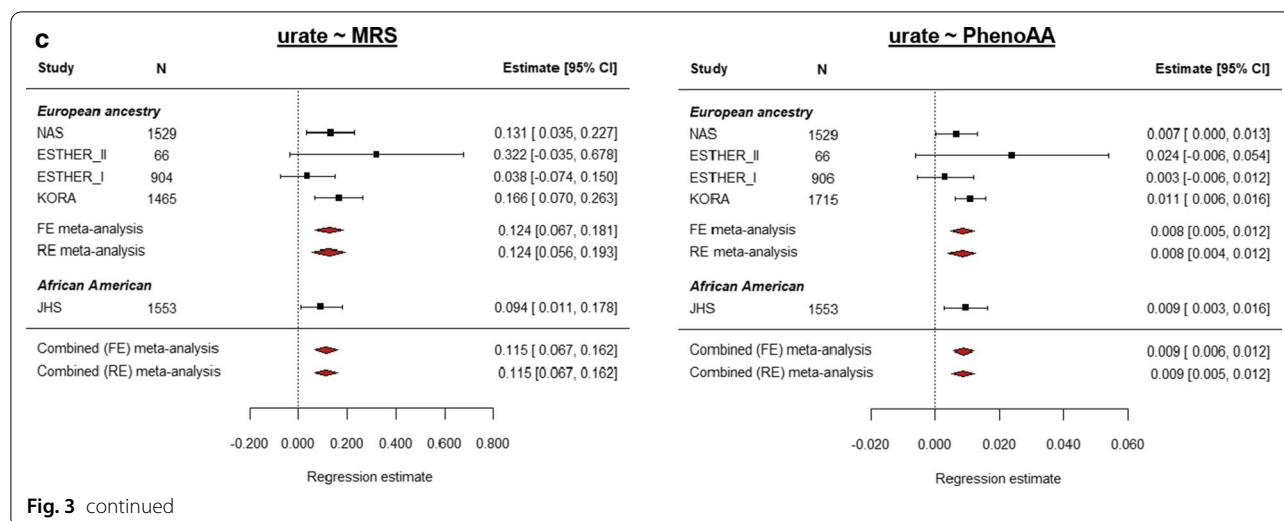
c

urate ~ MRS

| Study | N | Estimate [95% CI] |
|---|---|---|
| *European ancestry* | | |
| NAS | 1529 | 0.131 [ 0.035, 0.227] |
| ESTHER_II | 66 | 0.322 [-0.035, 0.678] |
| ESTHER_I | 904 | 0.038 [-0.074, 0.150] |
| KORA | 1465 | 0.166 [ 0.070, 0.263] |
| FE meta-analysis | | 0.124 [0.067, 0.181] |
| RE meta-analysis | | 0.124 [0.056, 0.193] |
| *African American* | | |
| JHS | 1553 | 0.094 [ 0.011, 0.178] |
| Combined (FE) meta-analysis | | 0.115 [ 0.067, 0.162] |
| Combined (RE) meta-analysis | | 0.115 [0.067, 0.162] |

-0.200 0.000 0.200 0.400 0.600 0.800

Regression estimate

urate ~ PhenoAA

| Study | N | Estimate [95% CI] |
|---|---|---|
| *European ancestry* | | |
| NAS | 1529 | 0.007 [ 0.000, 0.013] |
| ESTHER_II | 66 | 0.024 [-0.006, 0.054] |
| ESTHER_I | 906 | 0.003 [-0.006, 0.012] |
| KORA | 1715 | 0.011 [ 0.006, 0.016] |
| FE meta-analysis | | 0.008 [0.005, 0.012] |
| RE meta-analysis | | 0.008 [0.004, 0.012] |
| *African American* | | |
| JHS | 1553 | 0.009 [ 0.003, 0.016] |
| Combined (FE) meta-analysis | | 0.009 [ 0.006, 0.012] |
| Combined (RE) meta-analysis | | 0.009 [0.005, 0.012] |

-0.020 0.000 0.020 0.040 0.060

Regression estimate

Fig. 3 continued